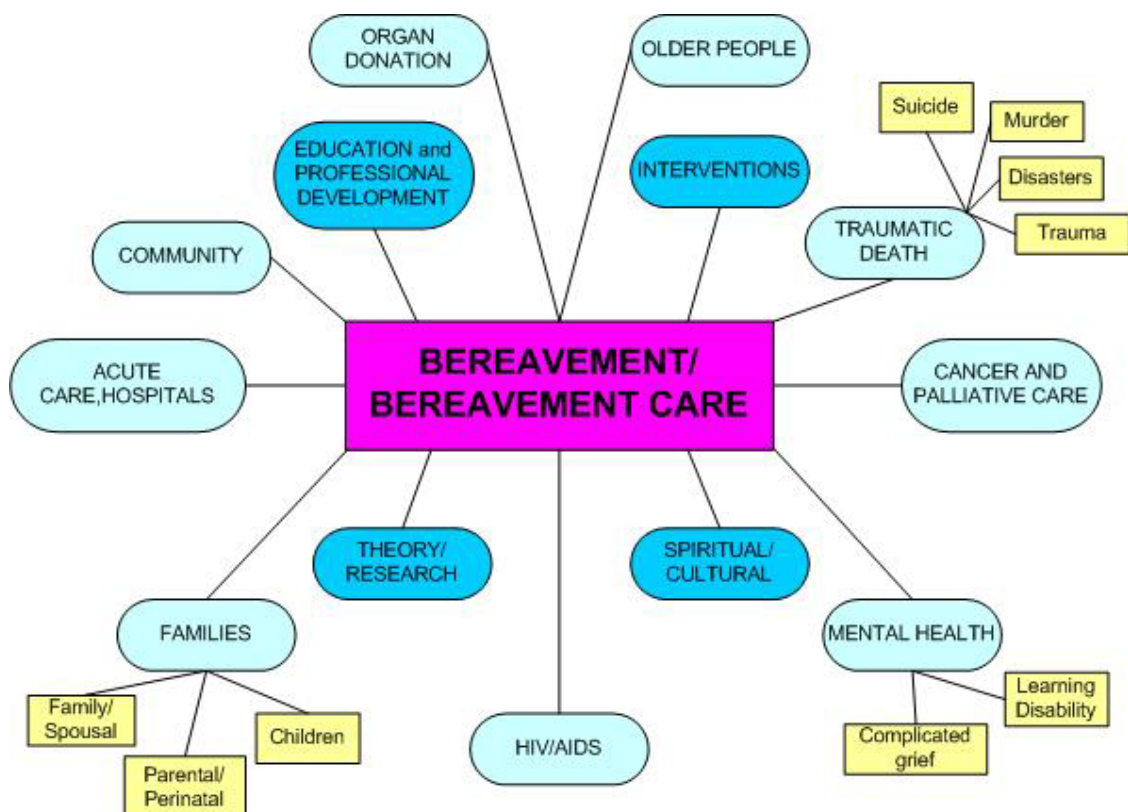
ORGAN DONATION

OLDER PEOPLE

Suicide

Murder

EDUCATION and PROFESSIONAL DEVELOPMENT

INTERVENTIONS

Disasters

TRAUMATIC DEATH

Trauma

COMMUNITY

ACUTE CARE,HOSPITALS

BEREAVEMENT/ BEREAVEMENT CARE

CANCER AND PALLIATIVE CARE

THEORY/ RESEARCH

SPIRITUAL/ CULTURAL

FAMILIES

MENTAL HEALTH

Family/ Spousal

Children

HIV/AIDS

Learning Disability

Complicated grief

Parental/ Perinatal